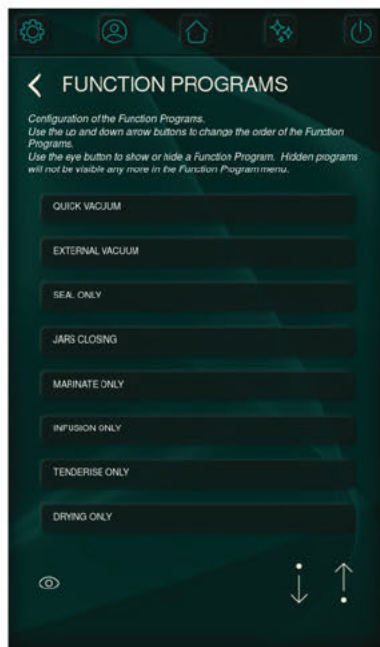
FUNCTION PROGRAMS

Configuration of the Function Programs.
Use the up and down arrow buttons to change the order of the Function Programs.
Use the eye button to show or hide a Function Program. Hidden programs will not be visible any more in the Function Program menu.

QUICK VACUUM

EXTERNAL VACUUM

SEAL ONLY

JARS CLOSING

MARINATE ONLY

INFUSION ONLY

TENDERISE ONLY

DRYING ONLY